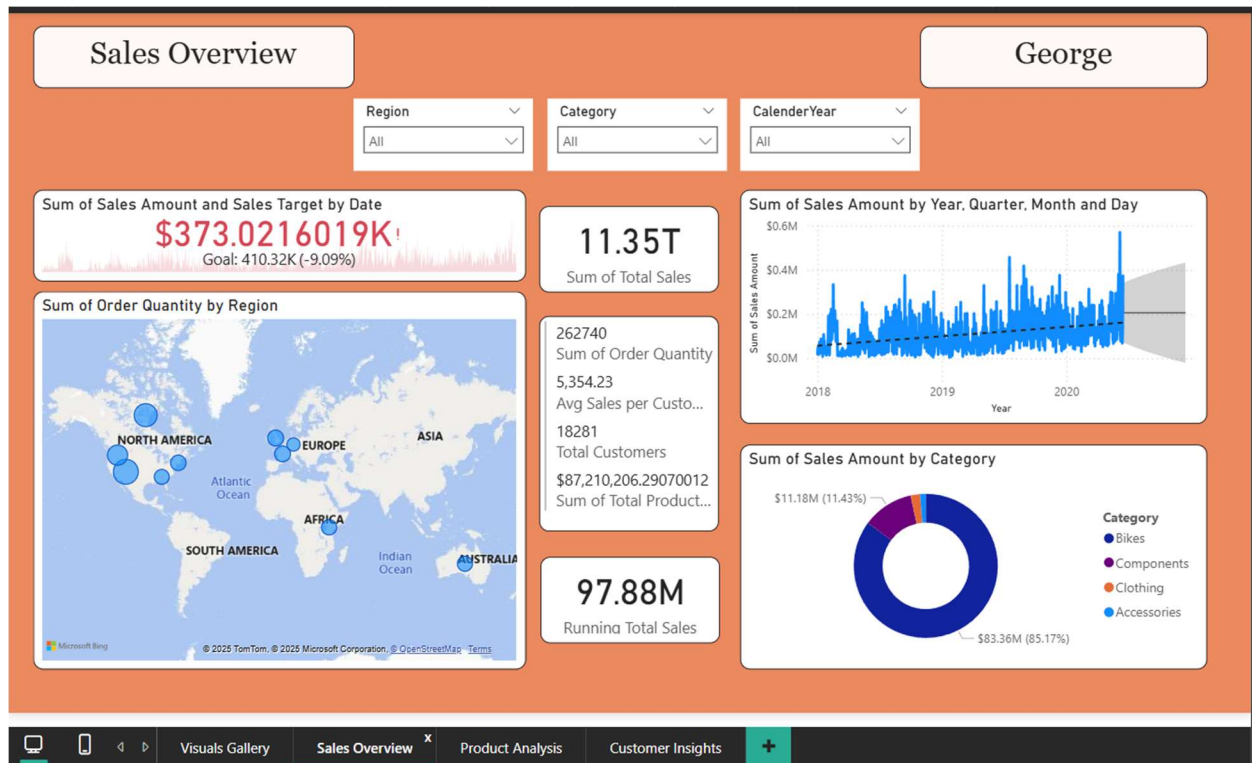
Sales Overview

George

Region
All

Category
All

CalenderYear
All

Sum of Sales Amount and Sales Target by Date
$373.0216019K!
Goal: 410.32K (-9.09%)

11.35T
Sum of Total Sales

Sum of Sales Amount by Year, Quarter, Month and Day
$0.6M
$0.4M
$0.2M
$0.0M
Sum of Sales Amount
2018
2019
2020
Year

Sum of Order Quantity by Region
NORTH AMERICA
EUROPE
ASIA
Atlantic Ocean
AFRICA
SOUTH AMERICA
Indian Ocean
AUSTRALIA
Microsoft Bing
© 2025 TomTom, © 2025 Microsoft Corporation, © OpenStreetMap Terms

262740
Sum of Order Quantity
5,354.23
Avg Sales per Custo...
18281
Total Customers
$87,210,206.29070012
Sum of Total Product...

97.88M
Running Total Sales

Sum of Sales Amount by Category
$11.18M (11.43%)
$83.36M (85.17%)
Category
Bikes
Components
Clothing
Accessories

Visuals Gallery
Sales Overview
Product Analysis
Customer Insights
+